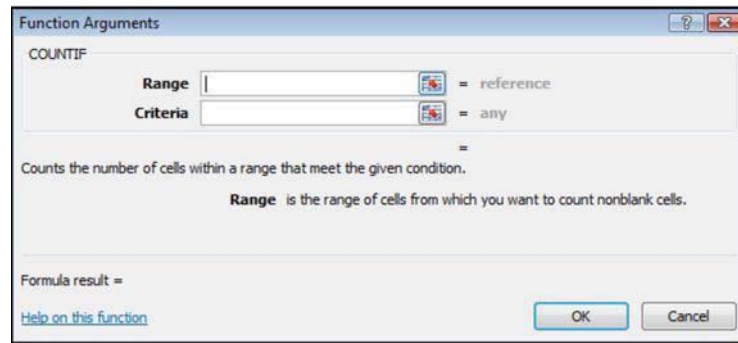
Function Arguments

?

COUNTIF

Range = reference

Criteria = any

=

Counts the number of cells within a range that meet the given condition.

Range is the range of cells from which you want to count nonblank cells.

Formula result =

Help on this function

OK

Cancel